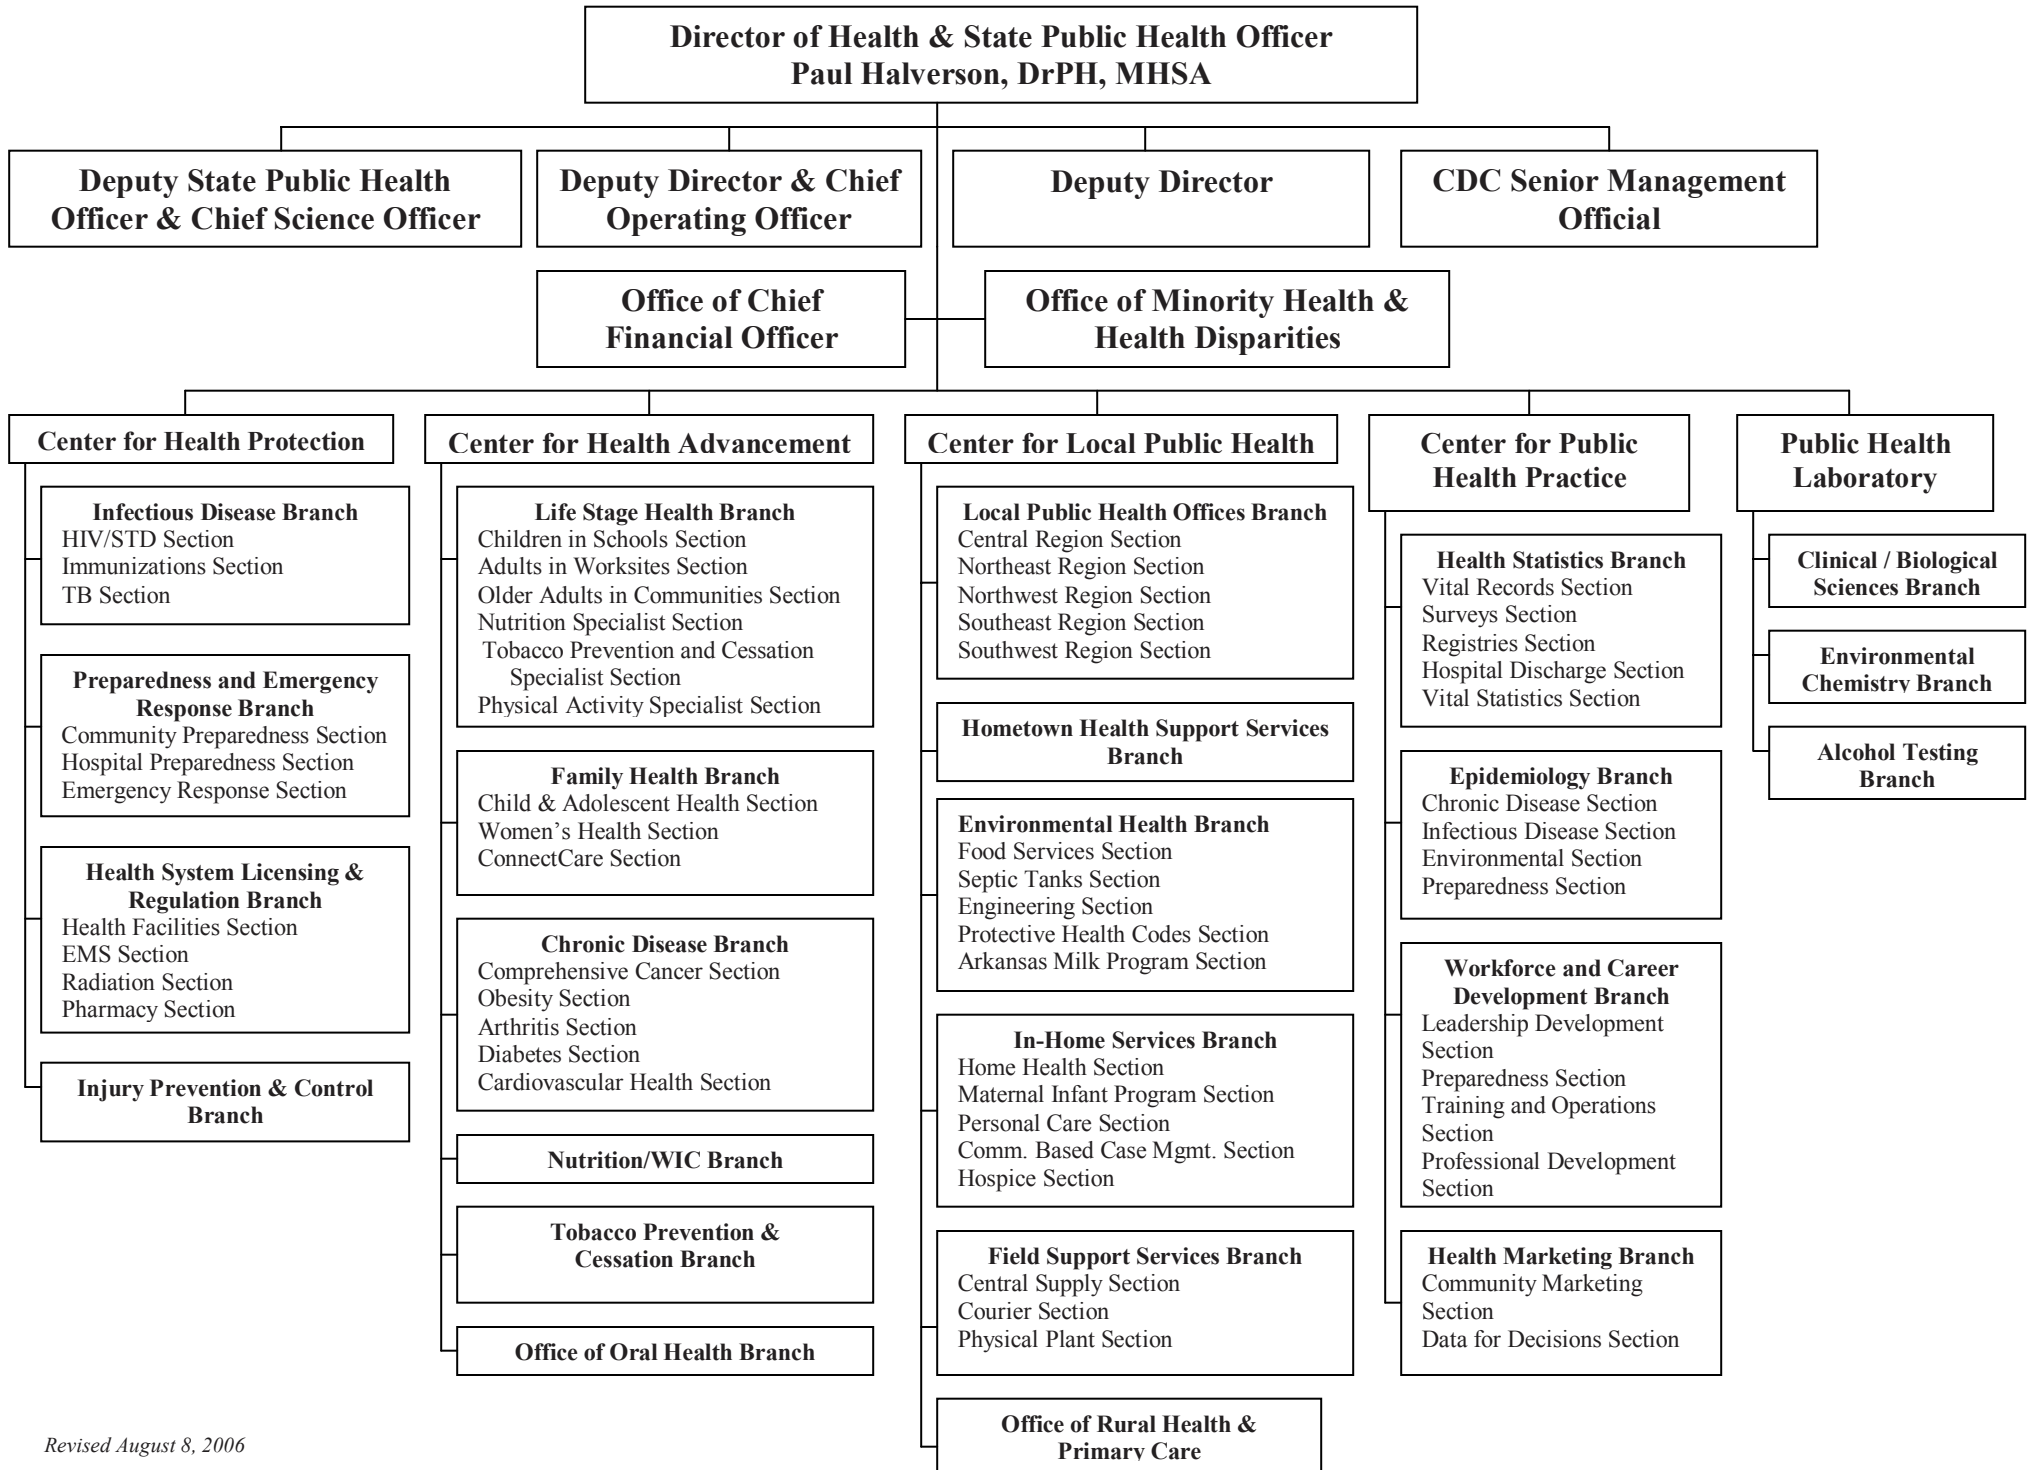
Director of Health & State Public Health Officer
Paul Halverson, DrPH, MHSA

Deputy State Public Health Officer & Chief Science Officer

Deputy Director & Chief Operating Officer

Deputy Director

CDC Senior Management Official

Office of Chief Financial Officer

Office of Minority Health & Health Disparities

Center for Health Protection

Infectious Disease Branch
HIV/STD Section
Immunizations Section
TB Section

Preparedness and Emergency Response Branch
Community Preparedness Section
Hospital Preparedness Section
Emergency Response Section

Health System Licensing & Regulation Branch
Health Facilities Section
EMS Section
Radiation Section
Pharmacy Section

Injury Prevention & Control Branch

Center for Health Advancement

Life Stage Health Branch
Children in Schools Section
Adults in Worksites Section
Older Adults in Communities Section
Nutrition Specialist Section
Tobacco Prevention and Cessation Specialist Section
Physical Activity Specialist Section

Family Health Branch
Child & Adolescent Health Section
Women's Health Section
ConnectCare Section

Chronic Disease Branch
Comprehensive Cancer Section
Obesity Section
Arthritis Section
Diabetes Section
Cardiovascular Health Section

Nutrition/WIC Branch

Tobacco Prevention & Cessation Branch

Office of Oral Health Branch

Center for Local Public Health

Local Public Health Offices Branch
Central Region Section
Northeast Region Section
Northwest Region Section
Southeast Region Section
Southwest Region Section

Hometown Health Support Services Branch

Environmental Health Branch
Food Services Section
Septic Tanks Section
Engineering Section
Protective Health Codes Section
Arkansas Milk Program Section

In-Home Services Branch
Home Health Section
Maternal Infant Program Section
Personal Care Section
Comm. Based Case Mgmt. Section
Hospice Section

Field Support Services Branch
Central Supply Section
Courier Section
Physical Plant Section

Office of Rural Health & Primary Care

Center for Public Health Practice

Health Statistics Branch
Vital Records Section
Surveys Section
Registries Section
Hospital Discharge Section
Vital Statistics Section

Epidemiology Branch
Chronic Disease Section
Infectious Disease Section
Environmental Section
Preparedness Section

Workforce and Career Development Branch
Leadership Development Section
Preparedness Section
Training and Operations Section
Professional Development Section

Health Marketing Branch
Community Marketing Section
Data for Decisions Section

Public Health Laboratory

Clinical / Biological Sciences Branch

Environmental Chemistry Branch

Alcohol Testing Branch

Revised August 8, 2006